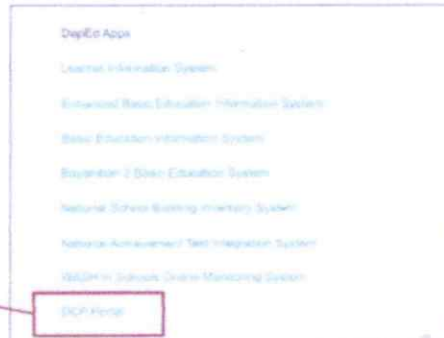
DepEd Apps

Learner Information System

Enhanced Basic Education Information System

Basic Education Information System

Bayanihan 2 Basic Education System

National School Building Inventory System

National Achievement Test Integration System

WASH in Schools Online Monitoring System

DCP Portal